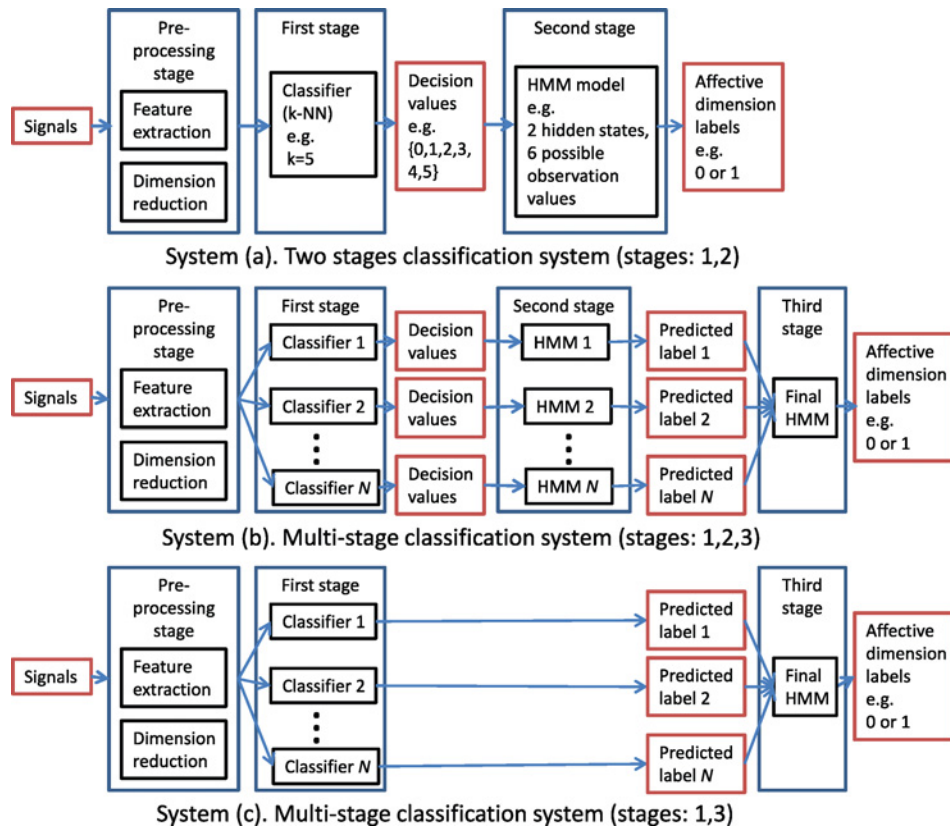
Pre-processing stage

Signals

Feature extraction

Dimension reduction

First stage

Classifier (k-NN) e.g. k=5

Decision values e.g. {0,1,2,3, 4,5}

Second stage

HMM model e.g. 2 hidden states, 6 possible observation values

Affective dimension labels e.g. 0 or 1

System (a). Two stages classification system (stages: 1,2)

Pre-processing stage

Signals

Feature extraction

Dimension reduction

First stage

Classifier 1

Classifier 2

Classifier $N$

Decision values

Decision values

Decision values

Second stage

HMM 1

HMM 2

HMM $N$

Predicted label 1

Predicted label 2

Predicted label $N$

Third stage

Final HMM

Affective dimension labels e.g. 0 or 1

System (b). Multi-stage classification system (stages: 1,2,3)

Pre-processing stage

Signals

Feature extraction

Dimension reduction

First stage

Classifier 1

Classifier 2

Classifier $N$

Predicted label 1

Predicted label 2

Predicted label $N$

Third stage

Final HMM

Affective dimension labels e.g. 0 or 1

System (c). Multi-stage classification system (stages: 1,3)